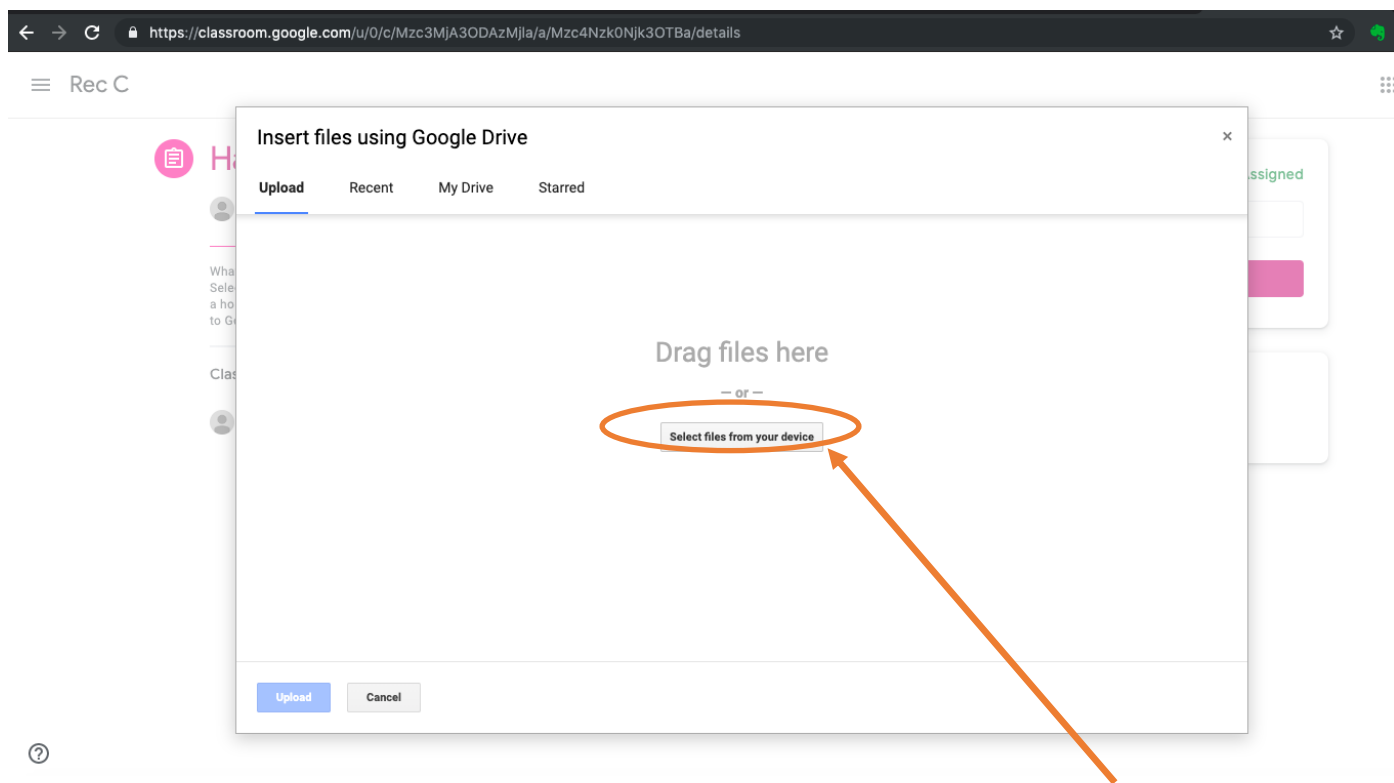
https://classroom.google.com/u/0/c/Mzc3MjA3ODAzMjla/a/Mzc4Nzk0Njk3OTBa/details

Rec C

Ha

Wha
Sele
a ho
to G

Clas

ssigned

Insert files using Google Drive

×

Upload Recent My Drive Starred

Drag files here

— or —

Select files from your device

Upload Cancel